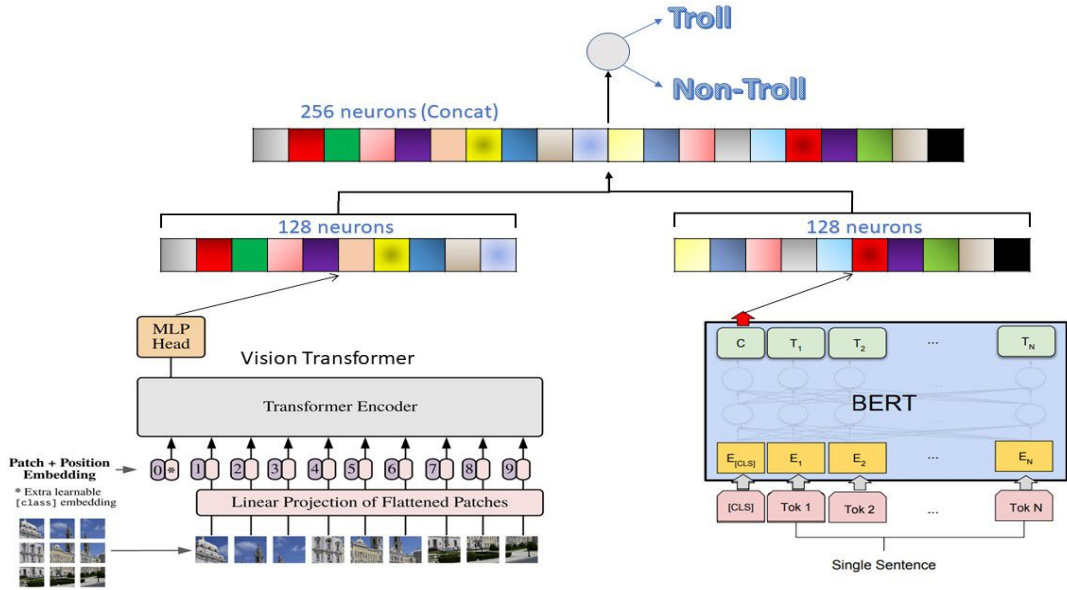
Troll

Non-Troll

256 neurons (Concat)

128 neurons

128 neurons

MLP Head

Vision Transformer

Transformer Encoder

Patch + Position Embedding

* Extra learnable [class] embedding

0 * 1 2 3 4 5 6 7 8 9

Linear Projection of Flattened Patches

C $T_1$ $T_2$ ... $T_N$

BERT

$E_{[CLS]}$ $E_1$ $E_2$ ... $E_N$

[CLS] Tok 1 Tok 2 ... Tok N

Single Sentence